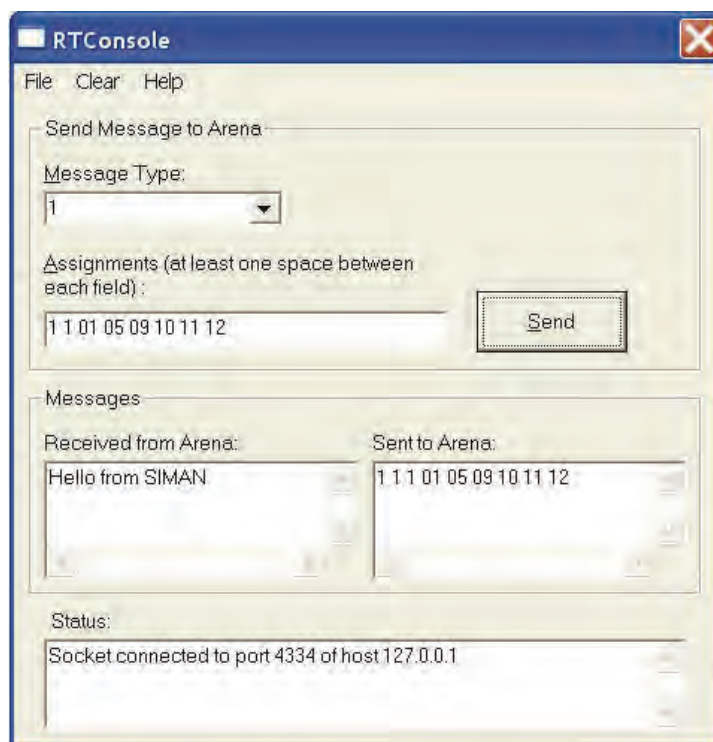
RTConsole

File Clear Help

Send Message to Arena

Message Type:

1

Assignments (at least one space between each field) :

1 1 01 05 09 10 11 12

Send

Messages

Received from Arena:

Hello from SIMAN

Sent to Arena:

1 1 1 01 05 09 10 11 12

Status:

Socket connected to port 4334 of host 127.0.0.1